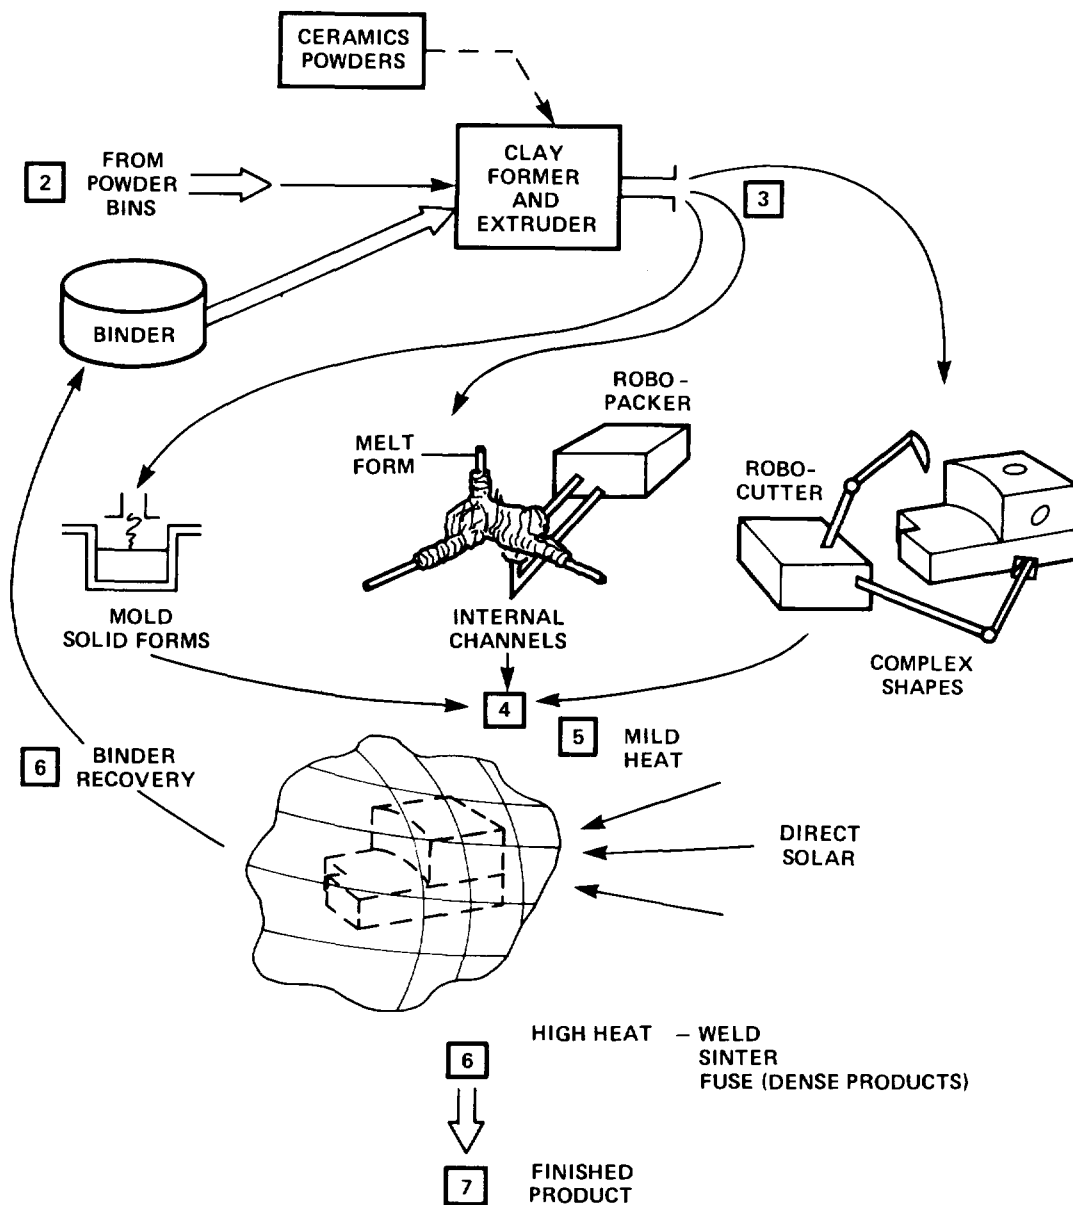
CERAMICS POWDERS

2 FROM POWDER BINS

CLAY FORMER AND EXTRUDER

3

BINDER

ROBO-PACKER

MELT FORM

ROBO-CUTTER

MOLD SOLID FORMS

INTERNAL CHANNELS

COMPLEX SHAPES

4

5 MILD HEAT

6 BINDER RECOVERY

DIRECT SOLAR

HIGH HEAT – WELD
SINTER
FUSE (DENSE PRODUCTS)

6

7 FINISHED PRODUCT